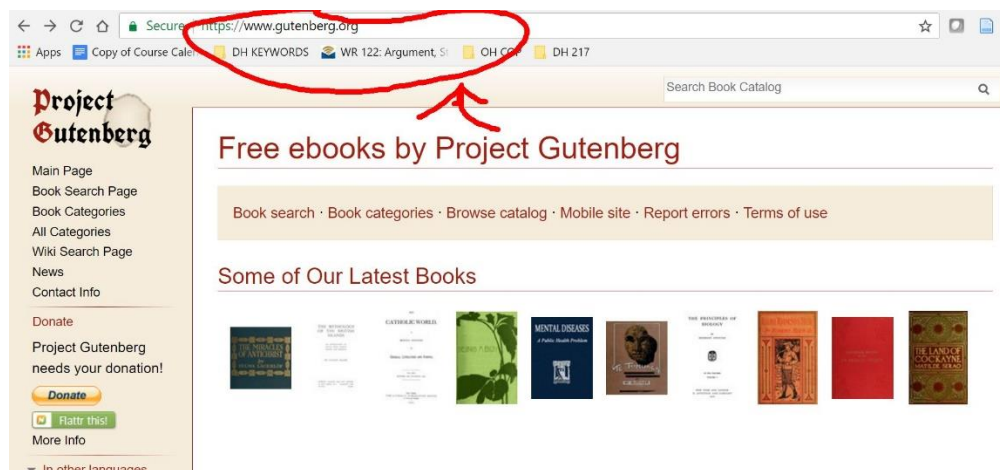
Secure https://www.gutenberg.org

Apps Copy of Course Cale DH KEYWORDS WR 122: Argument, S OH CO DH 217

Project Gutenberg

Search Book Catalog

Main Page
Book Search Page
Book Categories
All Categories
Wiki Search Page
News
Contact Info

Donate

Project Gutenberg needs your donation!

Donate

Flattr this!

More Info

In other languages

Free ebooks by Project Gutenberg

Book search · Book categories · Browse catalog · Mobile site · Report errors · Terms of use

Some of Our Latest Books

THE MIRACLES OF ANTICHRIST

CATHOLIC WORLD

MENTAL DISEASES
A Public Health Problem

THE PRINCIPLES OF BIOLOGY

THE LAND OF COCKAYNE
MATILDE SERAO